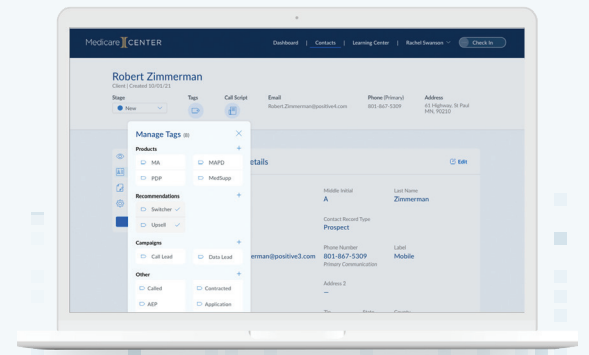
Medicare CENTER

Dashboard | Contacts | Learning Center | Rachel Swanson | Check In

Robert Zimmerman
Client | Created 10/01/21

Stage
New

Tags

Call Script

Email
Robert.Zimmerman@positive4.com

Phone (Primary)
801-867-5309

Address
65 Highway, St Paul
MN, 90210

Manage Tags (8)

Products
MA
MAPD
PDP
MedSupp

Recommendations
Switcher
Upsell

Campaigns
Call Lead
Data Lead

Other
Called
Contracted
AEP
Application

etails

Edit

Middle Initial
A

Last Name
Zimmerman

Contact Record Type
Prospect

erman@positive3.com

Phone Number
801-867-5309
Primary Communication

Label
Mobile

Address 2
—